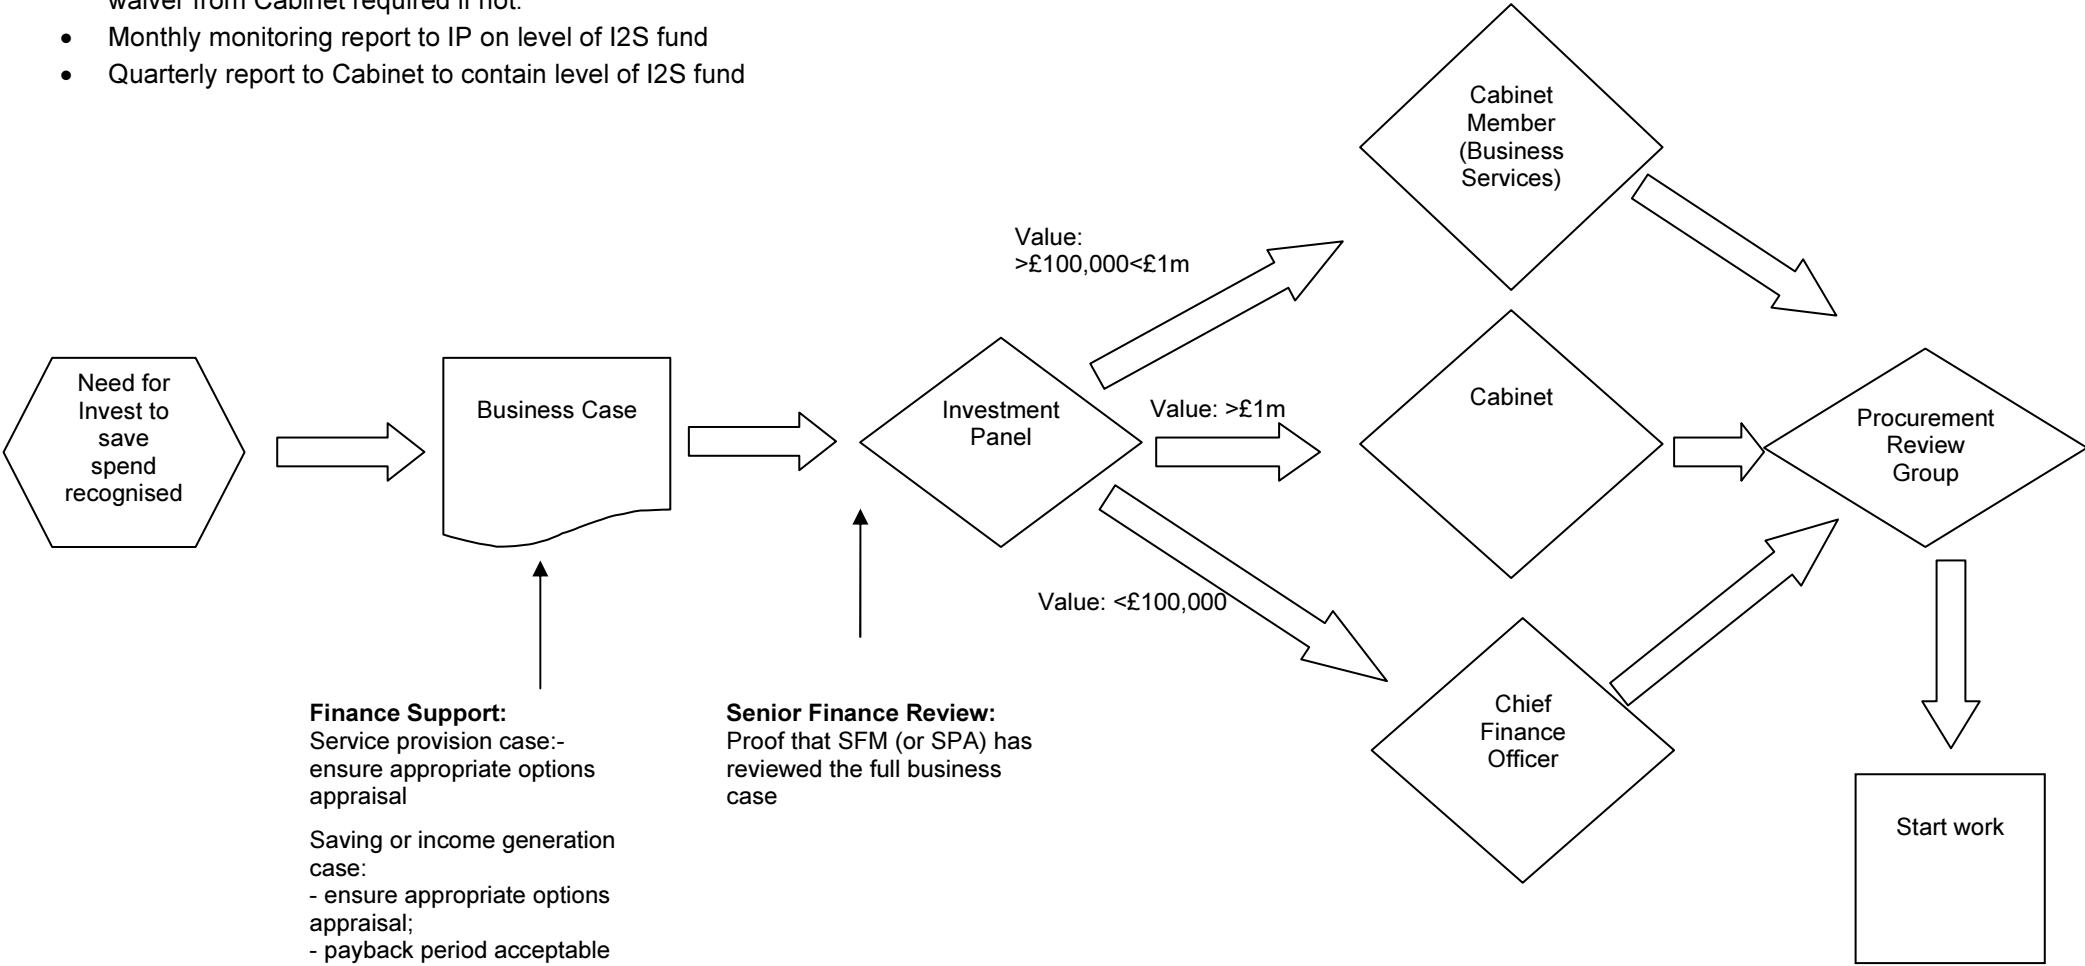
waiver from Cabinet required if not.

- Monthly monitoring report to IP on level of I2S fund
- Quarterly report to Cabinet to contain level of I2S fund

Cabinet Member (Business Services)

Value: >£100,000<£1m

Need for Invest to save spend recognised

Business Case

Investment Panel

Value: >£1m

Cabinet

Procurement Review Group

Value: <£100,000

Chief Finance Officer

Start work

**Finance Support:**
Service provision case:- ensure appropriate options appraisal

Saving or income generation case:
- ensure appropriate options appraisal;
- payback period acceptable

**Senior Finance Review:**
Proof that SFM (or SPA) has reviewed the full business case